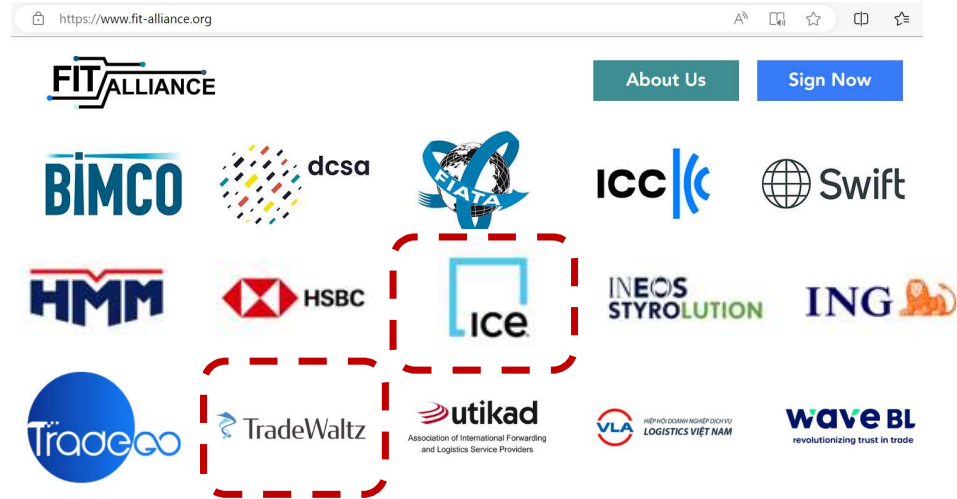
https://www.fit-alliance.org

FIT ALLIANCE

About Us

Sign Now

BIMCO

dcsa

FIATA

ICC

Swift

HMM

HSBC

ICE

INEOS STYROLUTION

ING

Tradego

TradeWaltz

utikad
Association of International Forwarding and Logistics Service Providers

VLA HIỆP HỘI DOANH NGHIỆP DỊCH VỤ LOGISTICS VIỆT NAM

wave BL
revolutionizing trust in trade